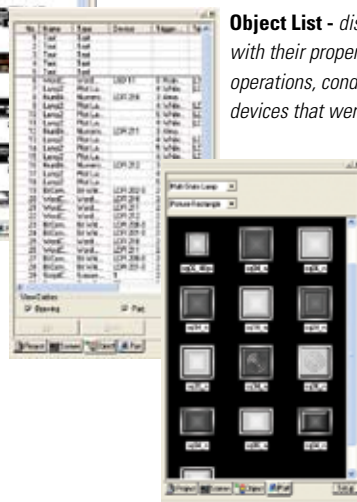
Object List - dis with their proper operations, cond devices that wer

| No | Name | Type | Device | Trigger |
|---|---|---|---|---|
| 1 | Text | Text | | |
| 2 | Text | Text | | |
| 3 | Text | Text | | |
| 4 | Text | Text | | |
| 5 | Text | Text | | |
| 6 | Text | Text | | |
| 7 | Text | Text | | |
| 8 | Text | Text | | |
| 9 | Lamp1 | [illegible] | LB0 11 | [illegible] |
| 10 | Lamp2 | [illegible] | | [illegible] |
| 11 | Lamp3 | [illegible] | LCR 216 | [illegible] |
| 12 | Lamp4 | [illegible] | | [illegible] |
| 13 | Lamp5 | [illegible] | | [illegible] |
| 14 | Lamp6 | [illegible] | | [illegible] |
| 15 | Nume... | Numeric | LCR 211 | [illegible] |
| 16 | Nume... | Numeric | | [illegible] |
| 17 | Lamp1 | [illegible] | | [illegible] |
| 18 | Lamp2 | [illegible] | | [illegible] |
| 19 | Lamp3 | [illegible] | LCR 212 | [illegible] |
| 20 | Lamp4 | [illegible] | | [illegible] |
| 21 | Lamp5 | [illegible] | | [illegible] |
| 22 | Lamp6 | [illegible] | LCR 202 0 | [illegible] |
| 23 | BitCon... | Bit Wri... | LCR 201 | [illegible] |
| 24 | WordC... | Word... | LCR 202 | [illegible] |
| 25 | WordC... | Word... | LCR 216 | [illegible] |
| 26 | BitCon... | Bit Wri... | LCR 206 0 | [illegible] |
| 27 | BitCon... | Bit Wri... | LCR 201 0 | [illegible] |
| 28 | WordC... | Word... | LCR 206 | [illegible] |
| 29 | WordC... | Word... | LCR 212 | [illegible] |
| 30 | BitCon... | Bit Wri... | LCR 206 0 | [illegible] |
| 31 | BitCon... | Bit Wri... | LCR 201 0 | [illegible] |
| 32 | BitCon... | Bit Wri... | | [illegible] |
| 33 | Bitmap... | Screen... | | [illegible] |

View Option
Opening
Part

Project Screen Object Part

Multi State Lamp
Picture Rectangle

sq04_40px
sq04_e
sq04_e
sq04_e
sq04_e
sq04_e
sq04_e
sq04_e
sq04_e
sq04_e
sq04_e
sq04_e
sq04_e

Project Screen Object Part